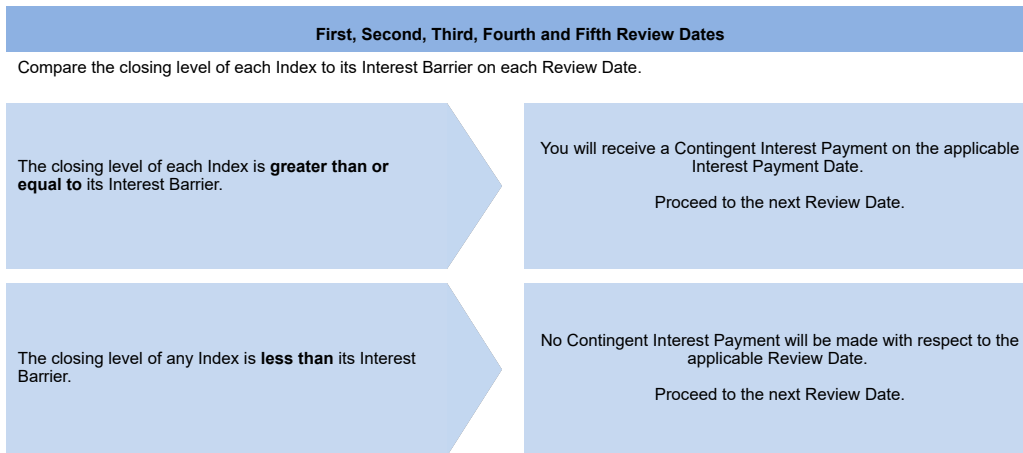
First, Second, Third, Fourth and Fifth Review Dates

Compare the closing level of each Index to its Interest Barrier on each Review Date.

The closing level of each Index is greater than or equal to its Interest Barrier.

You will receive a Contingent Interest Payment on the applicable Interest Payment Date.

Proceed to the next Review Date.

The closing level of any Index is less than its Interest Barrier.

No Contingent Interest Payment will be made with respect to the applicable Review Date.

Proceed to the next Review Date.